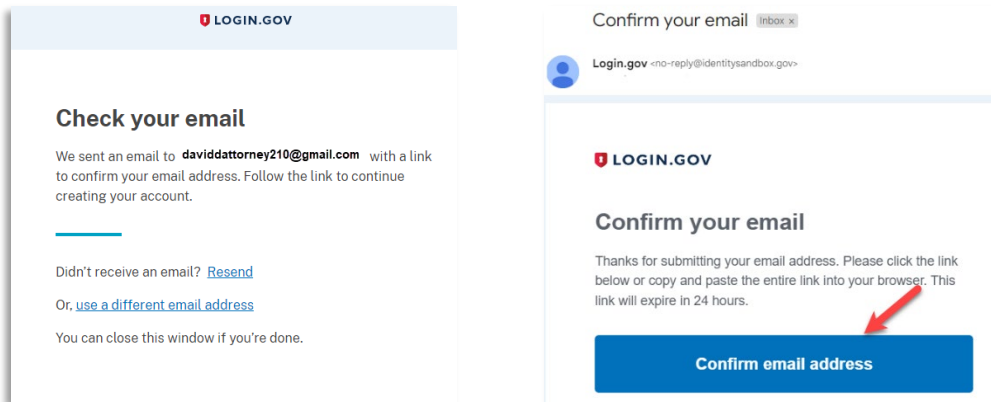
LOGIN.GOV

Check your email

We sent an email to daviddattorney210@gmail.com with a link to confirm your email address. Follow the link to continue creating your account.

Didn't receive an email? Resend

Or, use a different email address

You can close this window if you're done.

Confirm your email Inbox ×

Login.gov <no-reply@identitysandbox.gov>

LOGIN.GOV

Confirm your email

Thanks for submitting your email address. Please click the link below or copy and paste the entire link into your browser. This link will expire in 24 hours.

Confirm email address